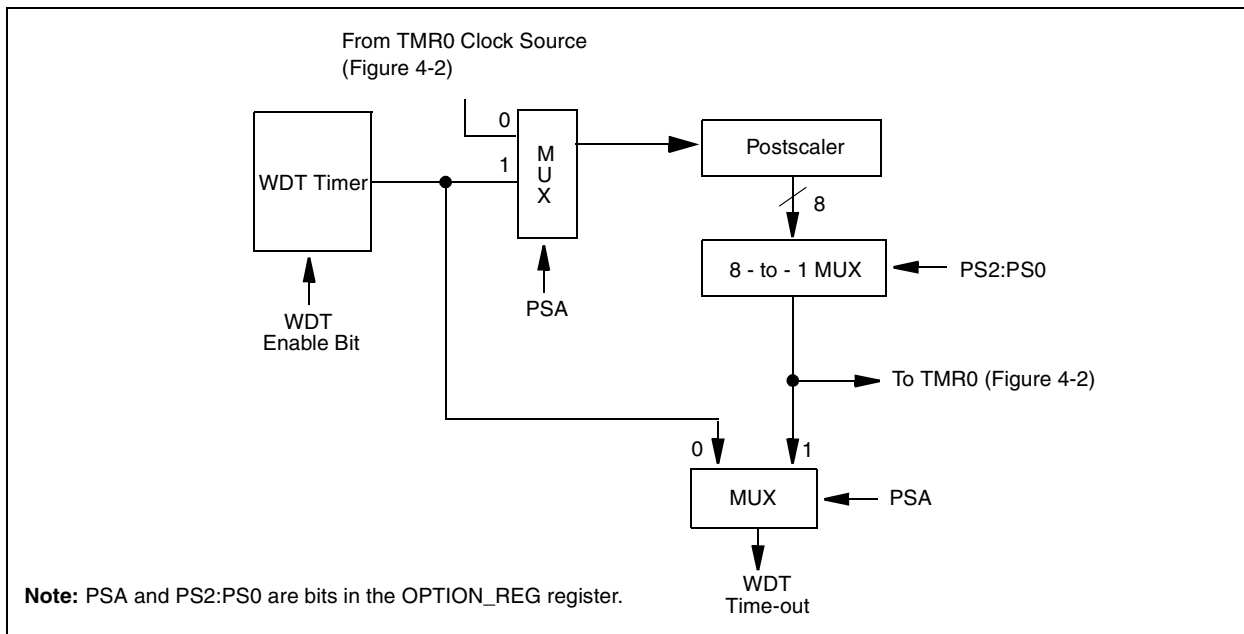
From TMR0 Clock Source
(Figure 4-2)

0

1

M
U
X

Postscaler

WDT Timer

8

8 - to - 1 MUX

PS2:PS0

PSA

WDT
Enable Bit

To TMR0 (Figure 4-2)

0

1

MUX

PSA

WDT
Time-out

**Note:** PSA and PS2:PS0 are bits in the OPTION_REG register.